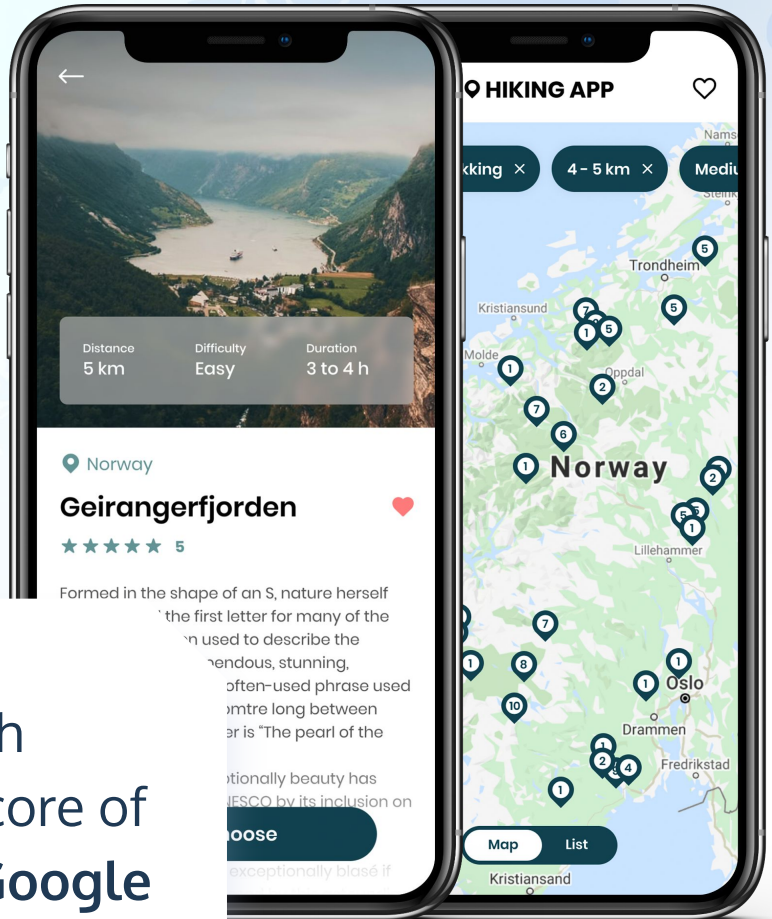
Distance
5 km

Difficulty
Easy

Duration
3 to 4 h

Norway

Geirangerfjorden

★★★★★ 5

Formed in the shape of an S, nature herself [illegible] the first letter for many of the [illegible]n used to describe the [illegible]endous, stunning, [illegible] often-used phrase used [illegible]omtre long between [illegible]er is "The pearl of the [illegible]

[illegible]ptionally beauty has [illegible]NESCO by its inclusion on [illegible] exceptionally blasé if

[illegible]oose

h
core of
Google

HIKING APP

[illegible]king ×
4 - 5 km ×
Mediu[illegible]

Nams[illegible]
Steink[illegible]
Trondheim
Kristiansund
Molde
Oppdal
Norway
Lillehammer
Oslo
Drammen
Fredrikstad
Kristiansand

5
7
1
5
5
1
2
7
6
1
2
5
1
7
1
8
1
1
10
1
2
4
1

Map
List